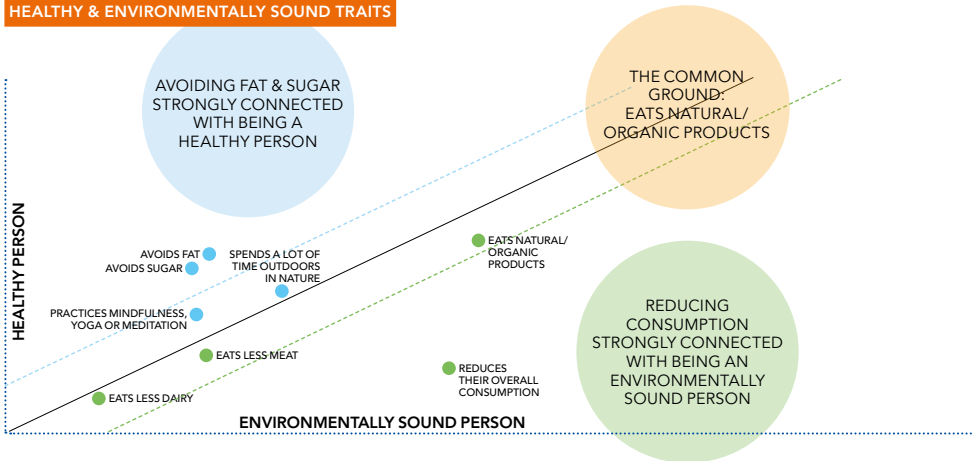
HEALTHY & ENVIRONMENTALLY SOUND TRAITS

AVOIDING FAT & SUGAR STRONGLY CONNECTED WITH BEING A HEALTHY PERSON

THE COMMON GROUND: EATS NATURAL/ ORGANIC PRODUCTS

HEALTHY PERSON

AVOIDS FAT
AVOIDS SUGAR
SPENDS A LOT OF TIME OUTDOORS IN NATURE
EATS NATURAL/ ORGANIC PRODUCTS
PRACTICES MINDFULNESS, YOGA OR MEDITATION
EATS LESS MEAT
REDUCES THEIR OVERALL CONSUMPTION
EATS LESS DAIRY

REDUCING CONSUMPTION STRONGLY CONNECTED WITH BEING AN ENVIRONMENTALLY SOUND PERSON

ENVIRONMENTALLY SOUND PERSON